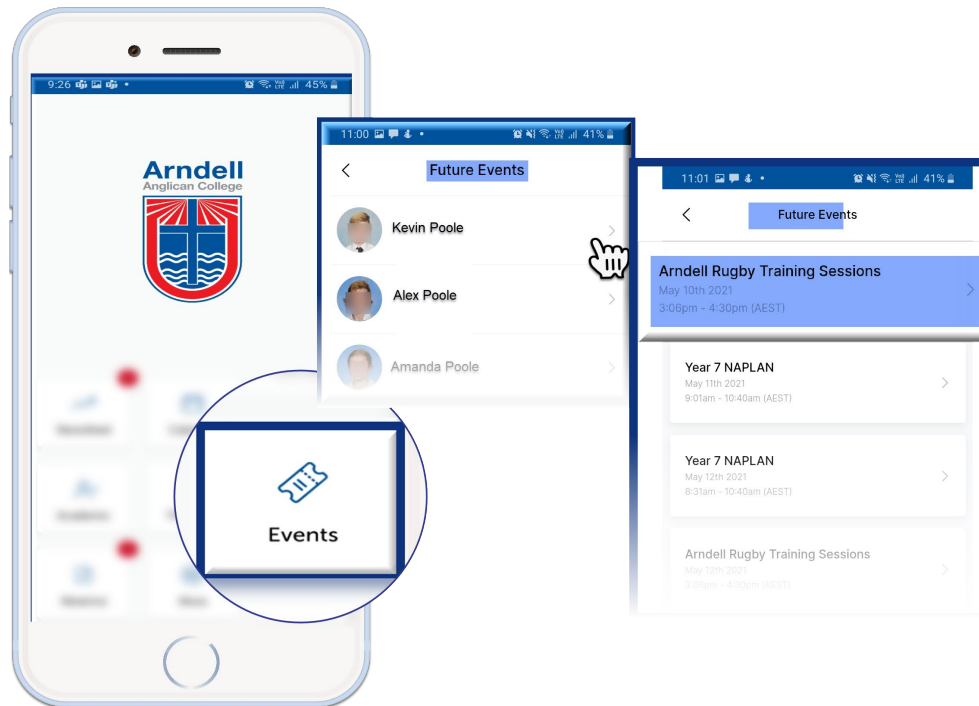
9:26 45%

Arndell
Anglican College

Events

11:00 41%

Future Events

Kevin Poole

Alex Poole

Amanda Poole

11:01 41%

Future Events

Arndell Rugby Training Sessions
May 10th 2021
3:06pm - 4:30pm (AEST)

Year 7 NAPLAN
May 11th 2021
9:01am - 10:40am (AEST)

Year 7 NAPLAN
May 12th 2021
8:31am - 10:40am (AEST)

Arndell Rugby Training Sessions
May 12th 2021
3:06pm - 4:30pm (AEST)